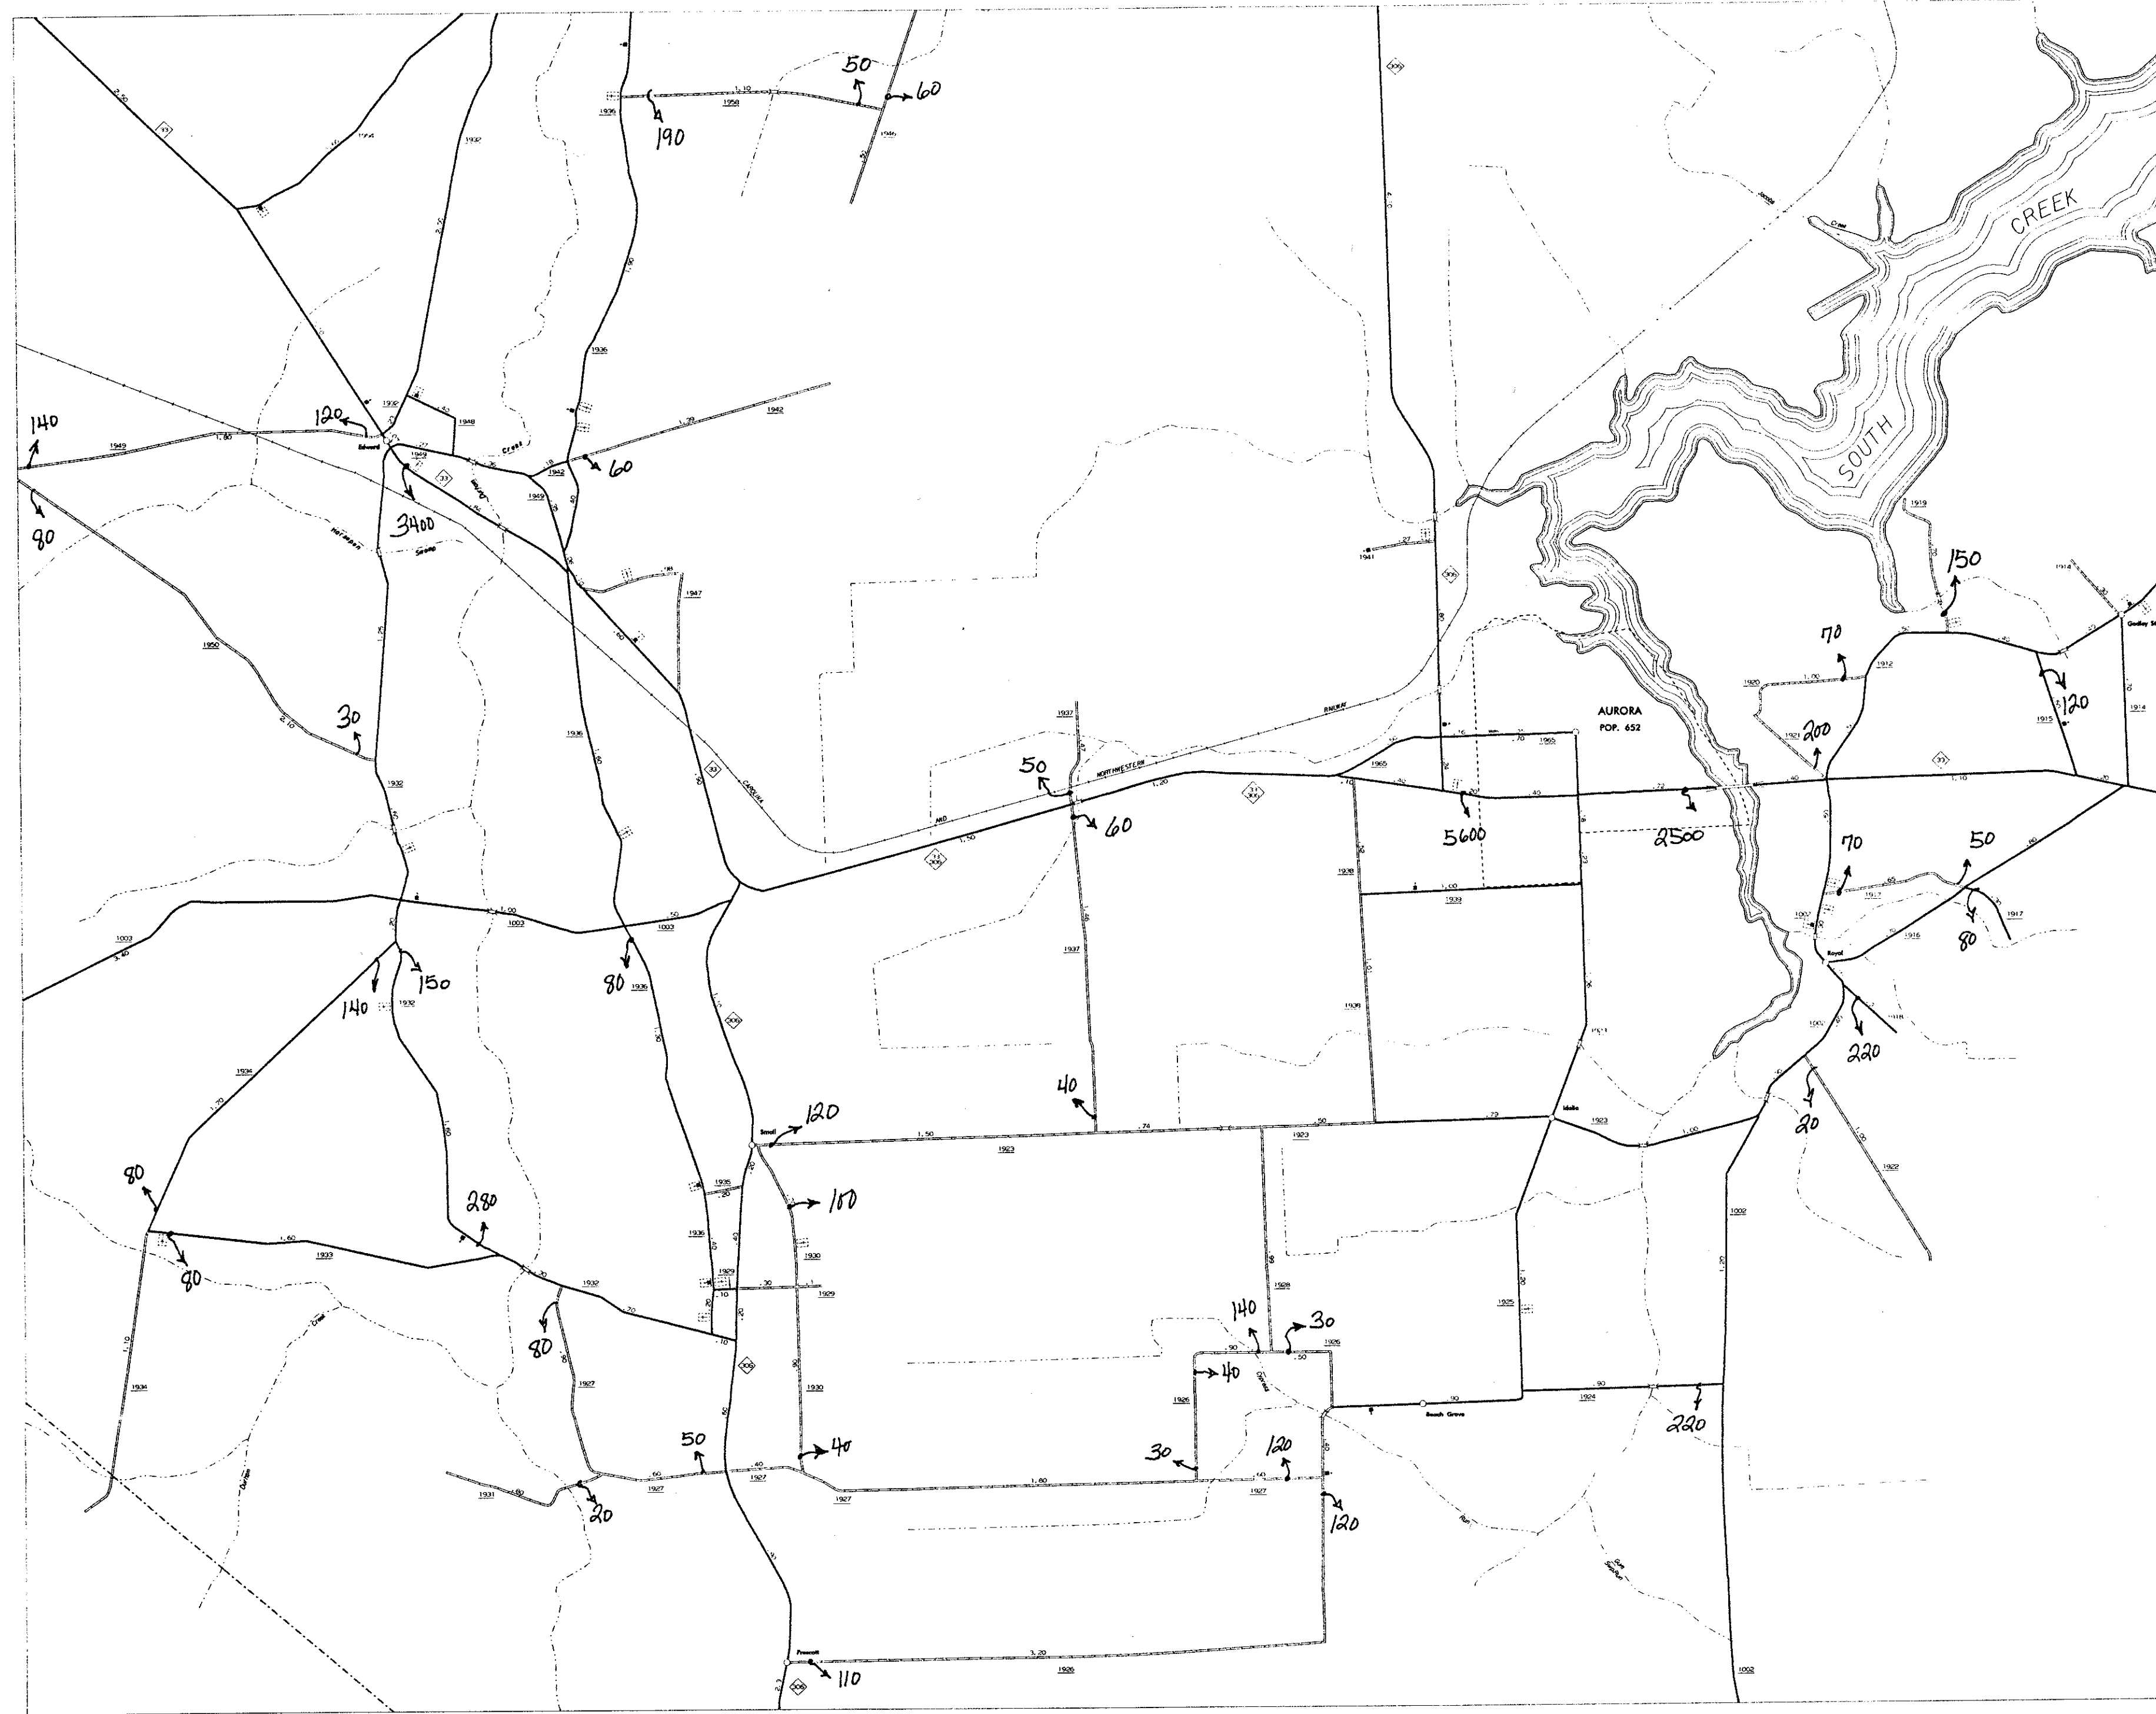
50
60
190
1936
1958
1932
140
120
1949
Edward
1948
1942
60
80
3400
33
1947
1950
30
1936
33
CAROLINA
NORTHWESTERN
RAILWAY
50
60
AND
1937
SOUTH
CREEK
AURORA
POP. 652
5600
2500
1965
1938
1939
150
70
200
120
1912
1920
1921
1915
1914
1919
33
70
50
80
1917
1916
Royal
220
20
1922
1003
1003
1003
150
140
1932
80
1936
306
40
120
Small
1923
Idalia
1923
180
1935
1936
1930
1929
1929
80
280
80
1933
1932
1934
80
1930
1928
1925
1002
140
30
40
1926
Beach Grove
1924
220
50
40
1927
1927
1927
30
120
1927
120
1931
20
1934
Prescott
110
1926
1002
306